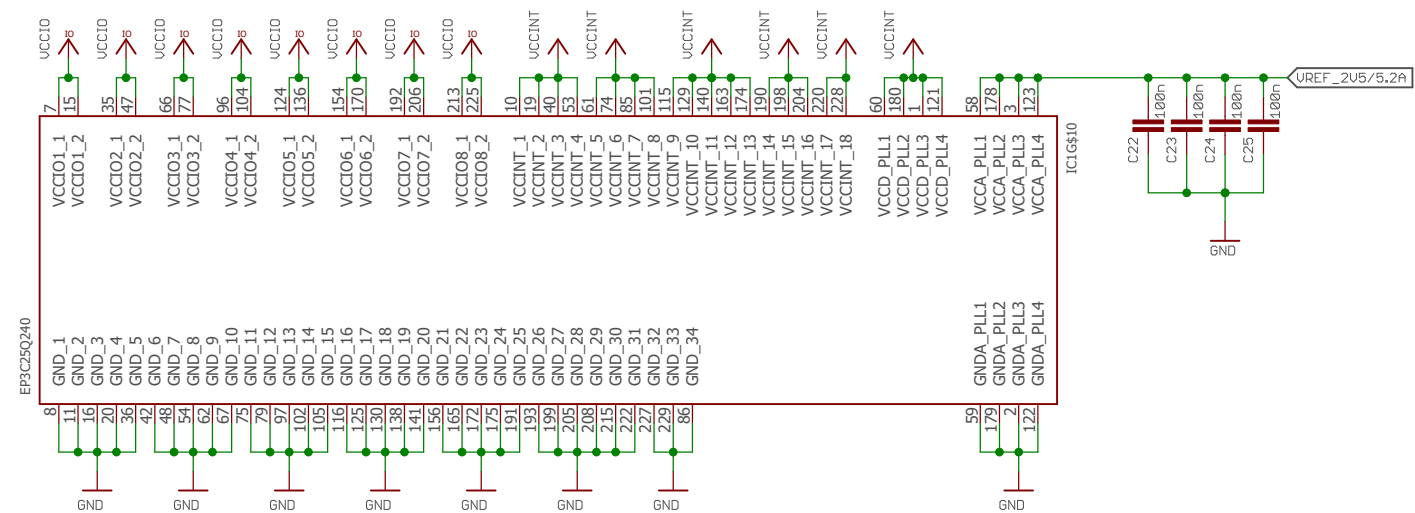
VCCIO IO VCCIO IO VCCIO IO VCCIO IO VCCIO IO VCCIO IO VCCIO IO VCCIO IO VCCINT VCCINT VCCINT VCCINT VCCINT VCCINT

VREF_2V5/5.2A

7 15 35 47 66 77 96 104 124 136 154 170 192 206 213 225 10 19 40 53 61 74 85 101 115 129 140 163 174 190 198 204 220 228 60 180 1 121 58 178 3 123

VCCIO1_1 VCCIO1_2 VCCIO2_1 VCCIO2_2 VCCIO3_1 VCCIO3_2 VCCIO4_1 VCCIO4_2 VCCIO5_1 VCCIO5_2 VCCIO6_1 VCCIO6_2 VCCIO7_1 VCCIO7_2 VCCIO8_1 VCCIO8_2 VCCINT_1 VCCINT_2 VCCINT_3 VCCINT_4 VCCINT_5 VCCINT_6 VCCINT_7 VCCINT_8 VCCINT_9 VCCINT_10 VCCINT_11 VCCINT_12 VCCINT_13 VCCINT_14 VCCINT_15 VCCINT_16 VCCINT_17 VCCINT_18 VCCD_PLL1 VCCD_PLL2 VCCD_PLL3 VCCD_PLL4 VCCA_PLL1 VCCA_PLL2 VCCA_PLL3 VCCA_PLL4

IC1G$10

C22 100n C23 100n C24 100n C25 100n

GND

EP3C25Q240

GND_1 GND_2 GND_3 GND_4 GND_5 GND_6 GND_7 GND_8 GND_9 GND_10 GND_11 GND_12 GND_13 GND_14 GND_15 GND_16 GND_17 GND_18 GND_19 GND_20 GND_21 GND_22 GND_23 GND_24 GND_25 GND_26 GND_27 GND_28 GND_29 GND_30 GND_31 GND_32 GND_33 GND_34 GNDA_PLL1 GNDA_PLL2 GNDA_PLL3 GNDA_PLL4

8 11 16 20 36 42 48 54 62 67 75 79 97 102 105 116 125 130 138 141 156 165 172 175 191 193 199 205 208 215 222 227 229 86 59 179 2 122

GND GND GND GND GND GND GND GND